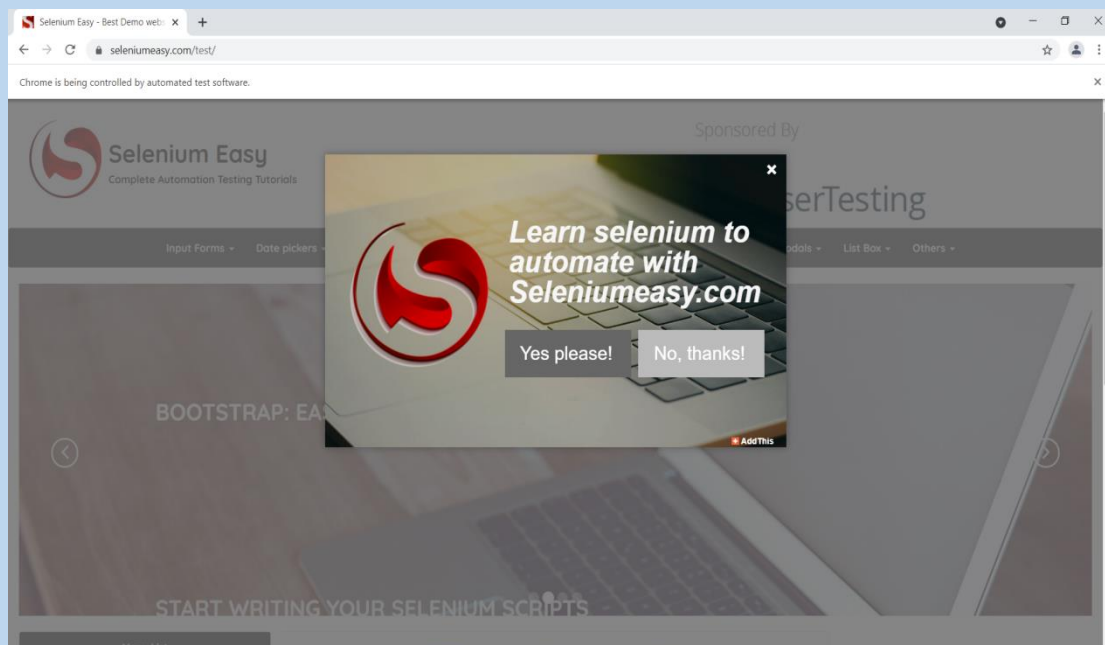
Selenium Easy - Best Demo webs ×
seleniumeasy.com/test/
Chrome is being controlled by automated test software.

Selenium Easy
Complete Automation Testing Tutorials

Sponsored By
serTesting

Input Forms Date pickers odals List Box Others

×
Learn selenium to automate with Seleniumeasy.com
Yes please! No, thanks!
AddThis

BOOTSTRAP: EA

START WRITING YOUR SELENIUM SCRIPTS